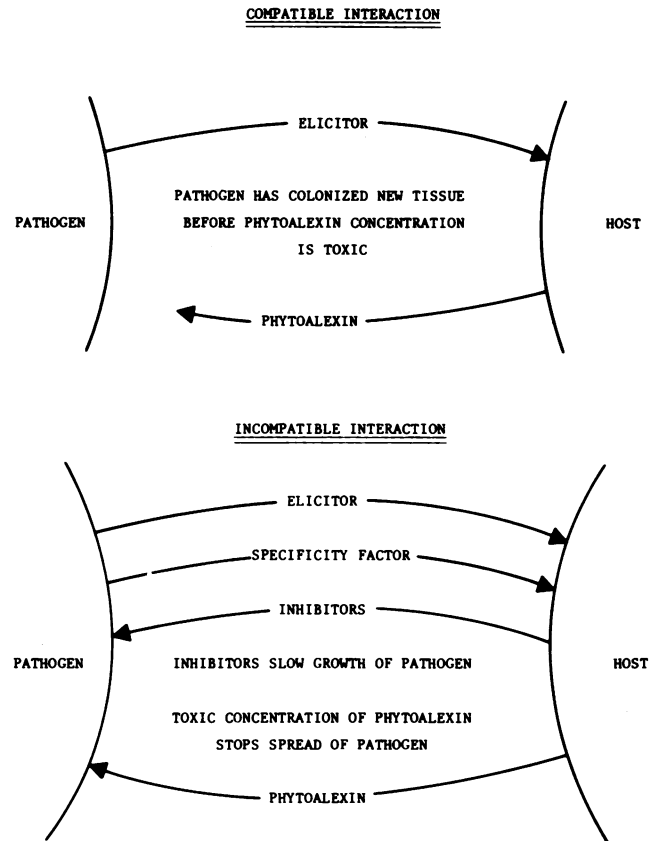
COMPATIBLE INTERACTION

ELICITOR

PATHOGEN

PATHOGEN HAS COLONIZED NEW TISSUE BEFORE PHYTOALEXIN CONCENTRATION IS TOXIC

HOST

PHYTOALEXIN

INCOMPATIBLE INTERACTION

ELICITOR

SPECIFICITY FACTOR

INHIBITORS

PATHOGEN

INHIBITORS SLOW GROWTH OF PATHOGEN

HOST

TOXIC CONCENTRATION OF PHYTOALEXIN STOPS SPREAD OF PATHOGEN

PHYTOALEXIN